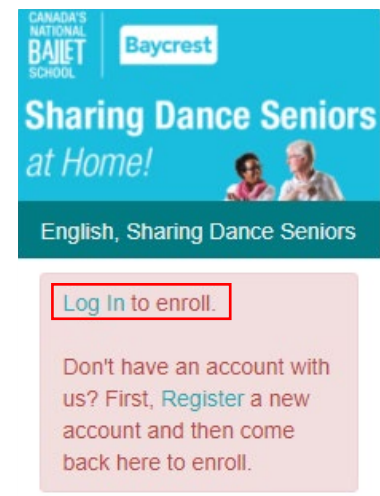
CANADA'S NATIONAL BALLET SCHOOL

Baycrest

Sharing Dance Seniors at Home!

English, Sharing Dance Seniors

Log In to enroll.

Don't have an account with us? First, Register a new account and then come back here to enroll.